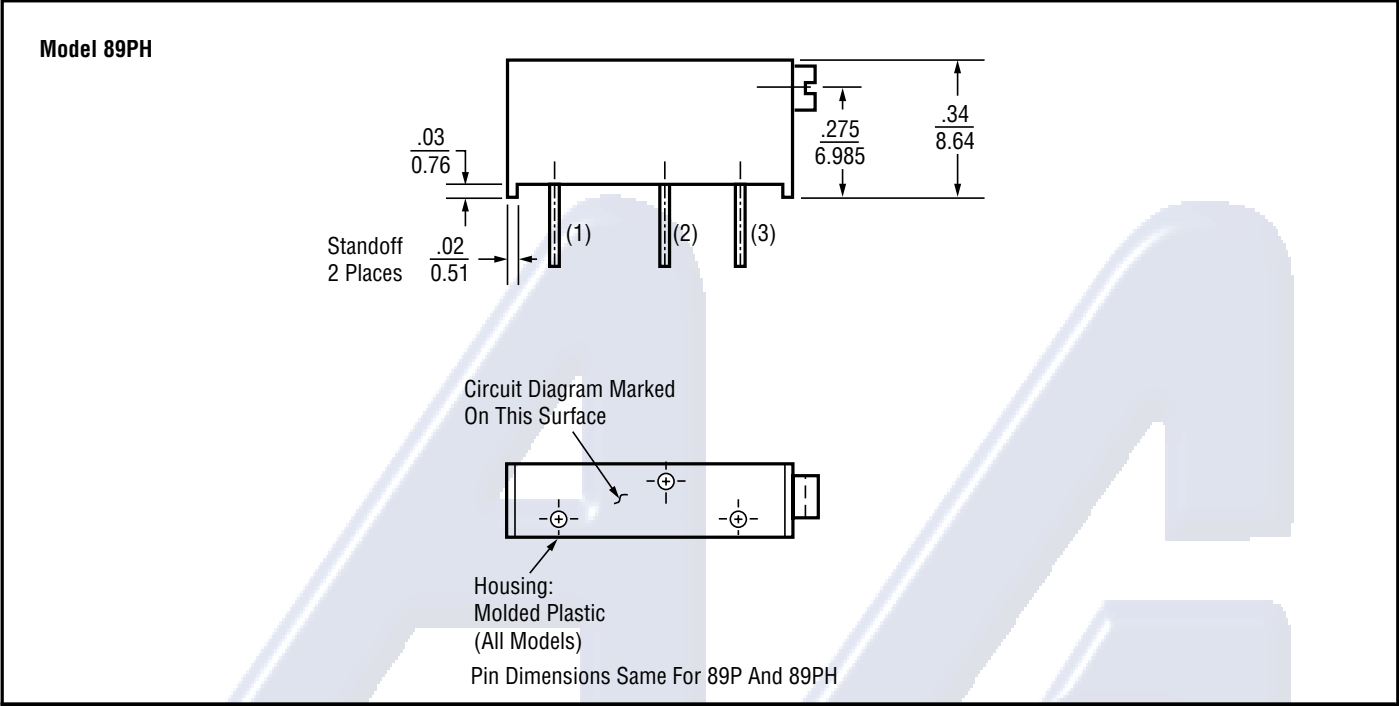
Model 89PH

$\frac{.03}{0.76}$

$\frac{.275}{6.985}$

$\frac{.34}{8.64}$

Standoff
2 Places

$\frac{.02}{0.51}$

(1)

(2)

(3)

Circuit Diagram Marked On This Surface

Housing: Molded Plastic (All Models)

Pin Dimensions Same For 89P And 89PH